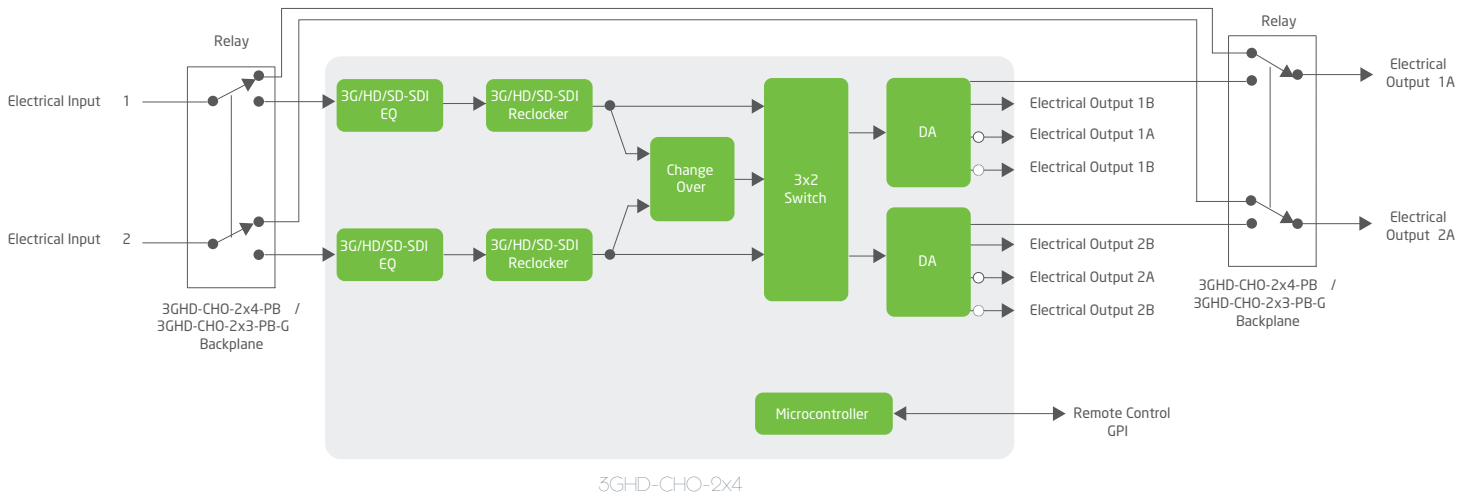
Relay

Electrical Input 1

Electrical Input 2

3GHD-CHO-2x4-PB /
3GHD-CHO-2x3-PB-G
Backplane

3G/HD/SD-SDI EQ

3G/HD/SD-SDI Reclocker

3G/HD/SD-SDI EQ

3G/HD/SD-SDI Reclocker

Change Over

3x2 Switch

DA

DA

Electrical Output 1B

Electrical Output 1A

Electrical Output 1B

Electrical Output 2B

Electrical Output 2A

Electrical Output 2B

Relay

Electrical Output 1A

Electrical Output 2A

3GHD-CHO-2x4-PB /
3GHD-CHO-2x3-PB-G
Backplane

Microcontroller

Remote Control
GPI

3GHD-CHO-2x4